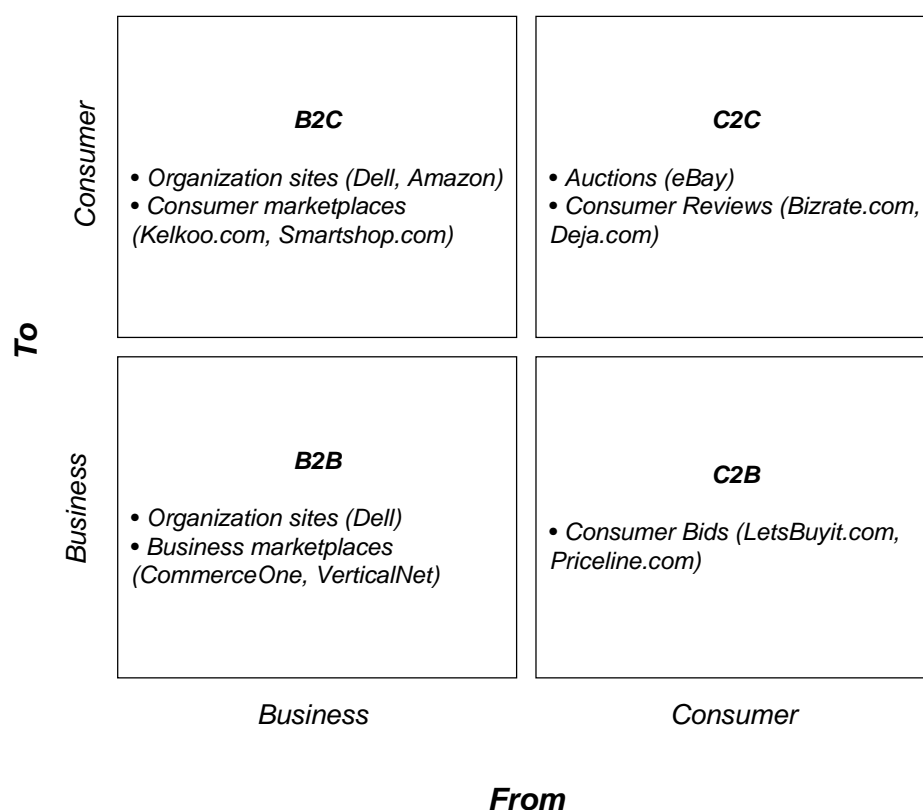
Consumer

B2C

• Organization sites (Dell, Amazon)
• Consumer marketplaces (Kelkoo.com, Smartshop.com)

C2C

• Auctions (eBay)
• Consumer Reviews (Bizrate.com, Deja.com)

To

Business

B2B

• Organization sites (Dell)
• Business marketplaces (CommerceOne, VerticalNet)

C2B

• Consumer Bids (LetsBuyit.com, Priceline.com)

Business

Consumer

From